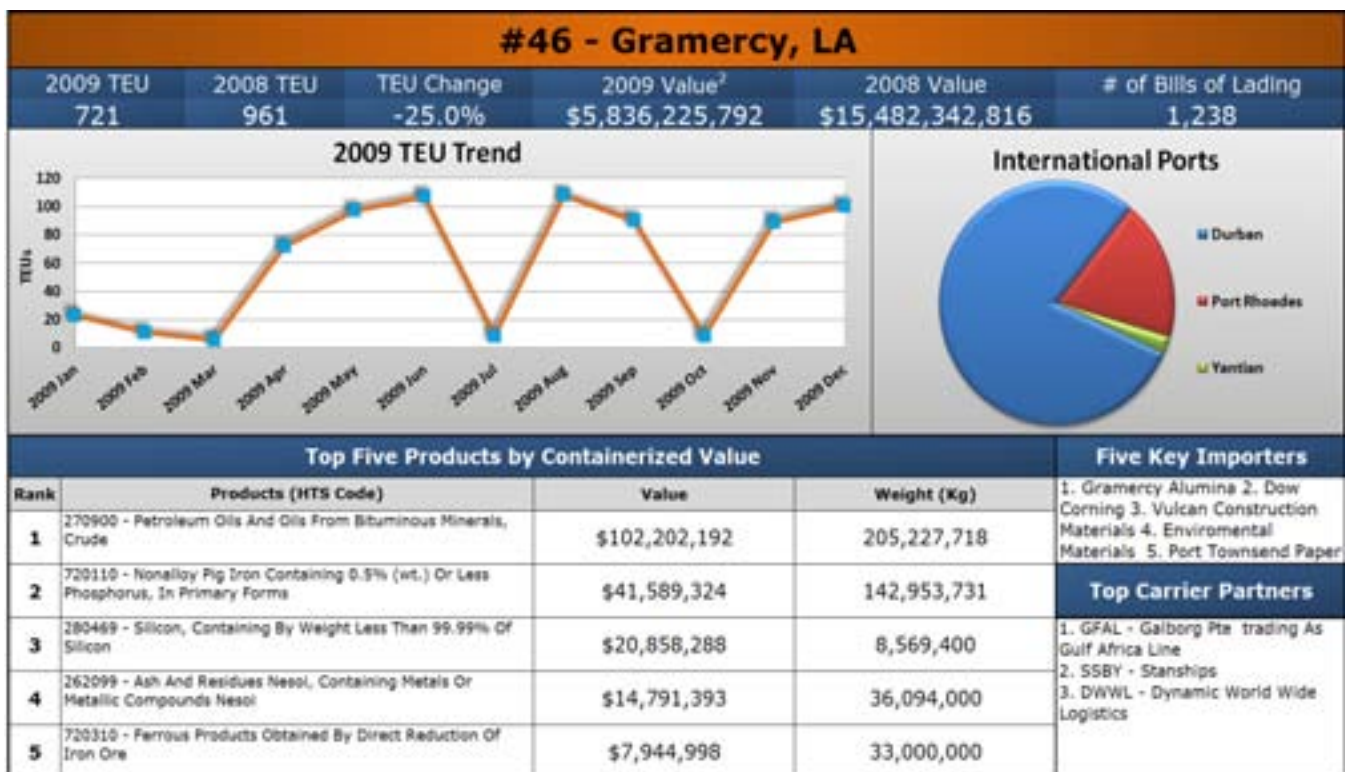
#46 - Gramercy, LA

| 2009 TEU | 2008 TEU | TEU Change | 2009 Value$^2$ | 2008 Value | # of Bills of Lading |
|---|---|---|---|---|---|
| 721 | 961 | -25.0% | \$5,836,225,792 | \$15,482,342,816 | 1,238 |

2009 TEU Trend

120
100
80
60
40
20
0

TEUs

2009 Jan
2009 Feb
2009 Mar
2009 Apr
2009 May
2009 Jun
2009 Jul
2009 Aug
2009 Sep
2009 Oct
2009 Nov
2009 Dec

International Ports

Durban
Port Rhoedes
Yantian

Top Five Products by Containerized Value

| Rank | Products (HTS Code) | Value | Weight (Kg) |
|---|---|---|---|
| 1 | 270900 - Petroleum Oils And Oils From Bituminous Minerals, Crude | \$102,202,192 | 205,227,718 |
| 2 | 720110 - Nonalloy Pig Iron Containing 0.5% (wt.) Or Less Phosphorus, In Primary Forms | \$41,589,324 | 142,953,731 |
| 3 | 280469 - Silicon, Containing By Weight Less Than 99.99% Of Silicon | \$20,858,288 | 8,569,400 |
| 4 | 262099 - Ash And Residues Nesoi, Containing Metals Or Metallic Compounds Nesoi | \$14,791,393 | 36,094,000 |
| 5 | 720310 - Ferrous Products Obtained By Direct Reduction Of Iron Ore | \$7,944,998 | 33,000,000 |

Five Key Importers

1. Gramercy Alumina 2. Dow Corning 3. Vulcan Construction Materials 4. Enviromental Materials 5. Port Townsend Paper

Top Carrier Partners

1. GFAL - Galborg Pte trading As Gulf Africa Line
2. SSBY - Stanships
3. DWWL - Dynamic World Wide Logistics